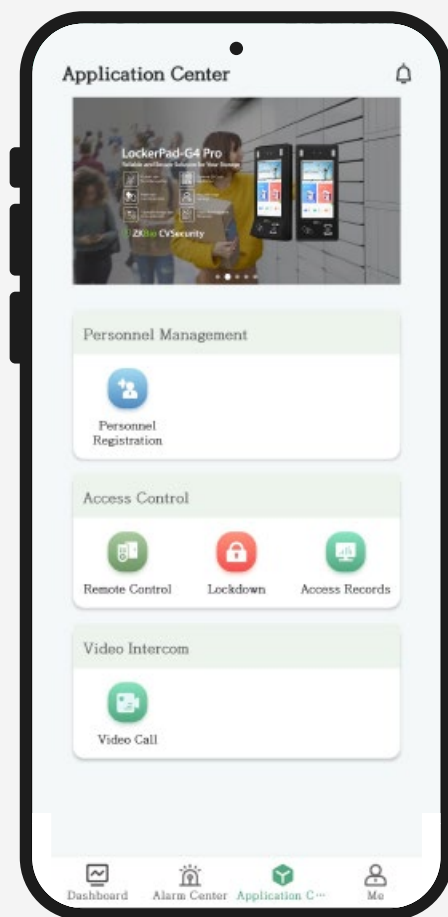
Application Center

LockerPad-G4 Pro

Reliable and Secure Solution for Your Storage

ZKTeco CVSecurity

Personnel Management

Personnel Registration

Access Control

Remote Control

Lockdown

Access Records

Video Intercom

Video Call

Dashboard

Alarm Center

Application C···

Me